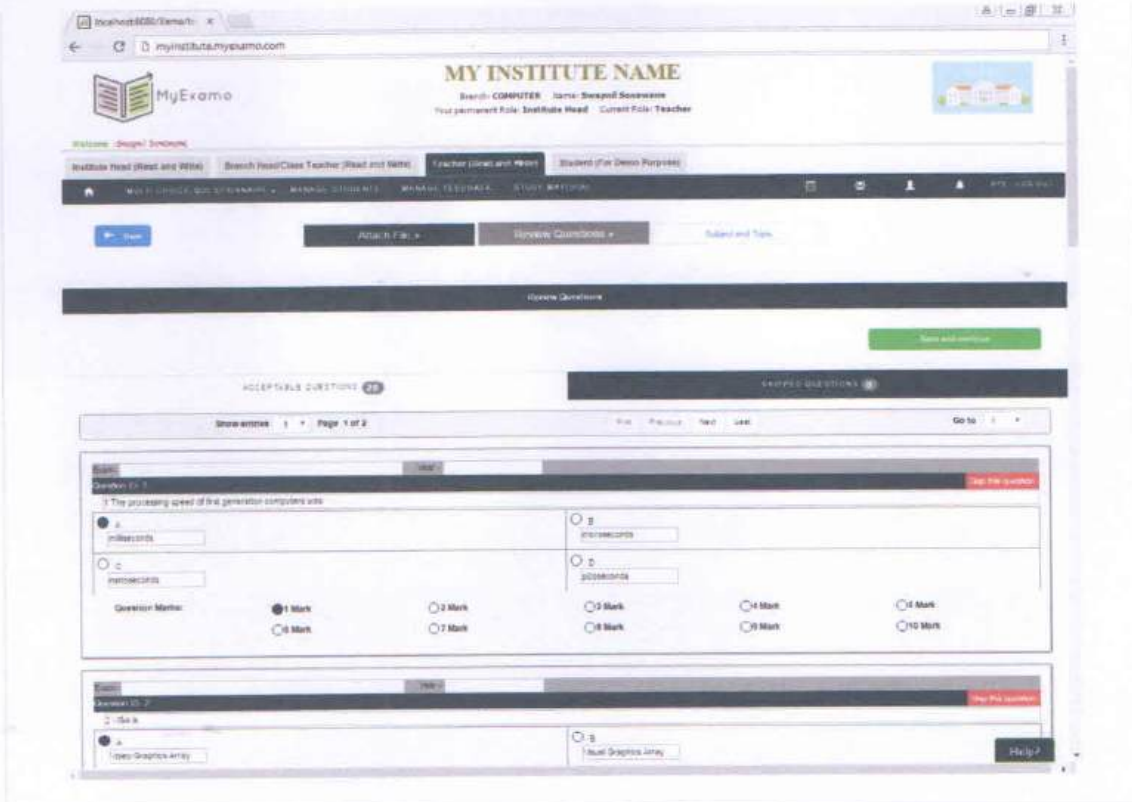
localhost:8080/Exam/ ×

myinstitute.myexamo.com

MyExamo

MY INSTITUTE NAME

Branch: COMPUTER Name: Swapnil Sonawane
Your permanent Role: Institute Head Current Role: Teacher

Welcome : Swapnil Sonawane

Institute Head (Read and Write) | Branch Head/Class Teacher (Read and Write) | Teacher (Read and Write) | Student (For Demo Purpose)

MULTI CHOICE QUESTIONNAIRE | MANAGE STUDENTS | MANAGE TEACHERS | STUDY MATERIAL

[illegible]

Back

Attach File »

Review Questions »

Subject and Topic

Review Questions

Save and continue

ACCEPTABLE QUESTIONS 20

SKIPPED QUESTIONS 0

Show entries 1 Page 1 of 2

First Previous Next Last

Go to 1

Exam: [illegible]

Question ID: 1

Skip this question

1 The processing speed of first generation computers was

A
milliseconds

B
microseconds

C
nanoseconds

D
picoseconds

Question Marks: 1 Mark 2 Mark 3 Mark 4 Mark 5 Mark 6 Mark 7 Mark 8 Mark 9 Mark 10 Mark

Exam: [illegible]

Question ID: 2

Skip this question

2 VGA is

A
Video Graphics Array

B
Visual Graphics Array

Help?